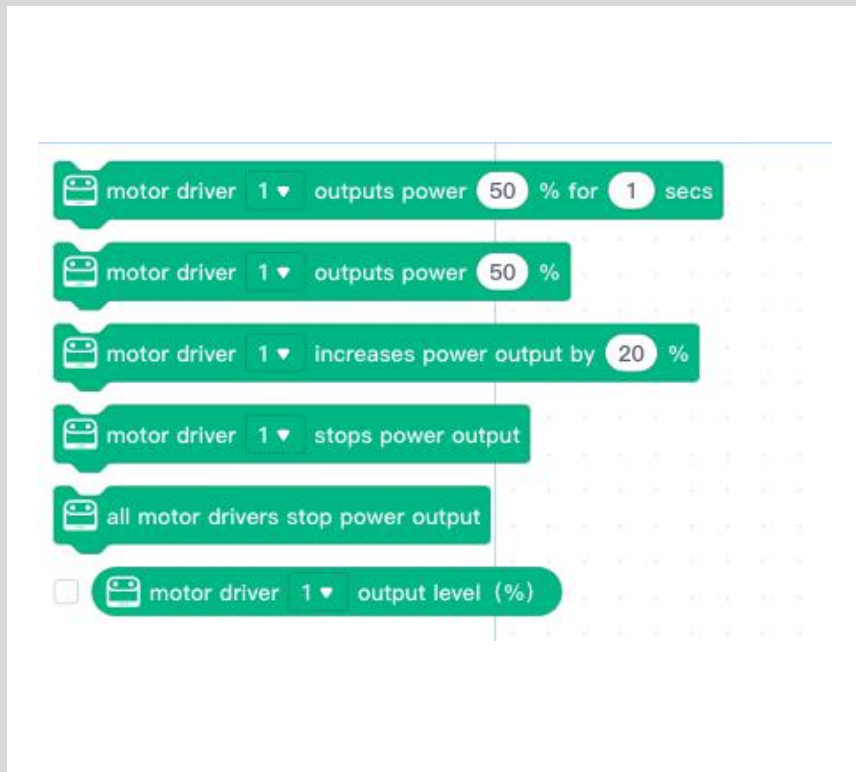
motor driver 1 ▾ outputs power 50 % for 1 secs

motor driver 1 ▾ outputs power 50 %

motor driver 1 ▾ increases power output by 20 %

motor driver 1 ▾ stops power output

all motor drivers stop power output

motor driver 1 ▾ output level (%)